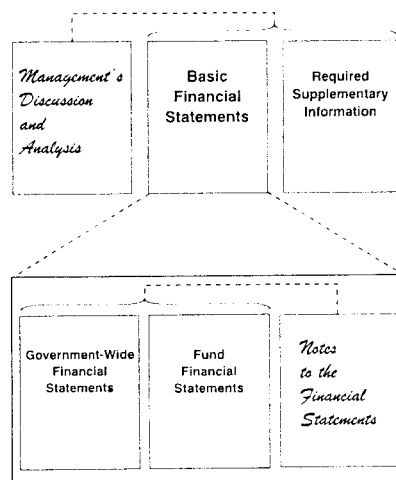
Management's Discussion and Analysis

Basic Financial Statements

Required Supplementary Information

Government-Wide Financial Statements

Fund Financial Statements

Notes to the Financial Statements